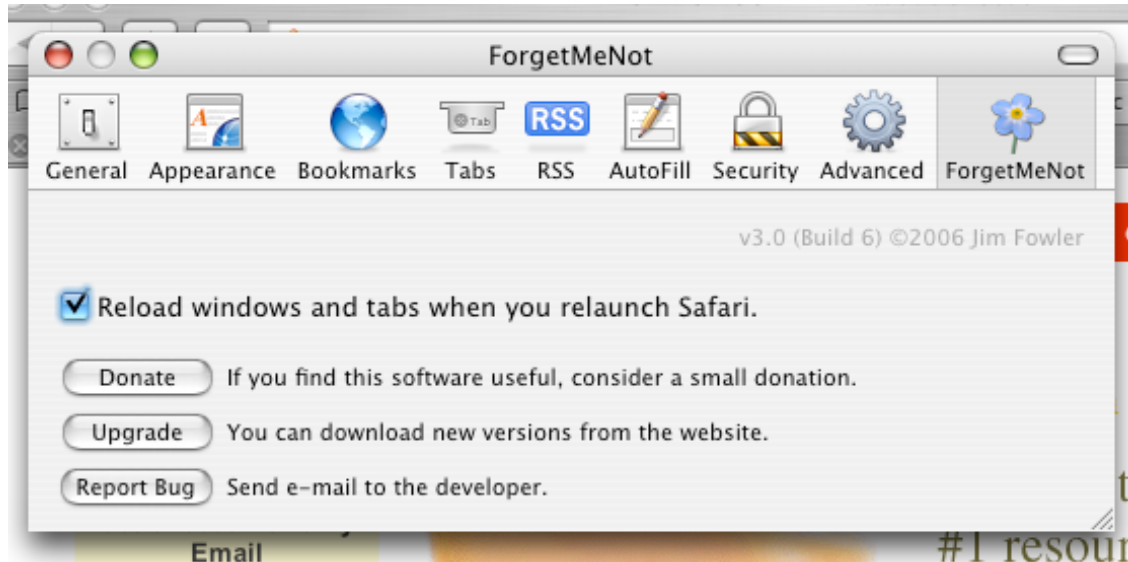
ForgetMeNot

General Appearance Bookmarks Tabs RSS AutoFill Security Advanced ForgetMeNot

Tab RSS

v3.0 (Build 6) ©2006 Jim Fowler

Reload windows and tabs when you relaunch Safari.

Donate If you find this software useful, consider a small donation.

Upgrade You can download new versions from the website.

Report Bug Send e-mail to the developer.

Email

#1 resou